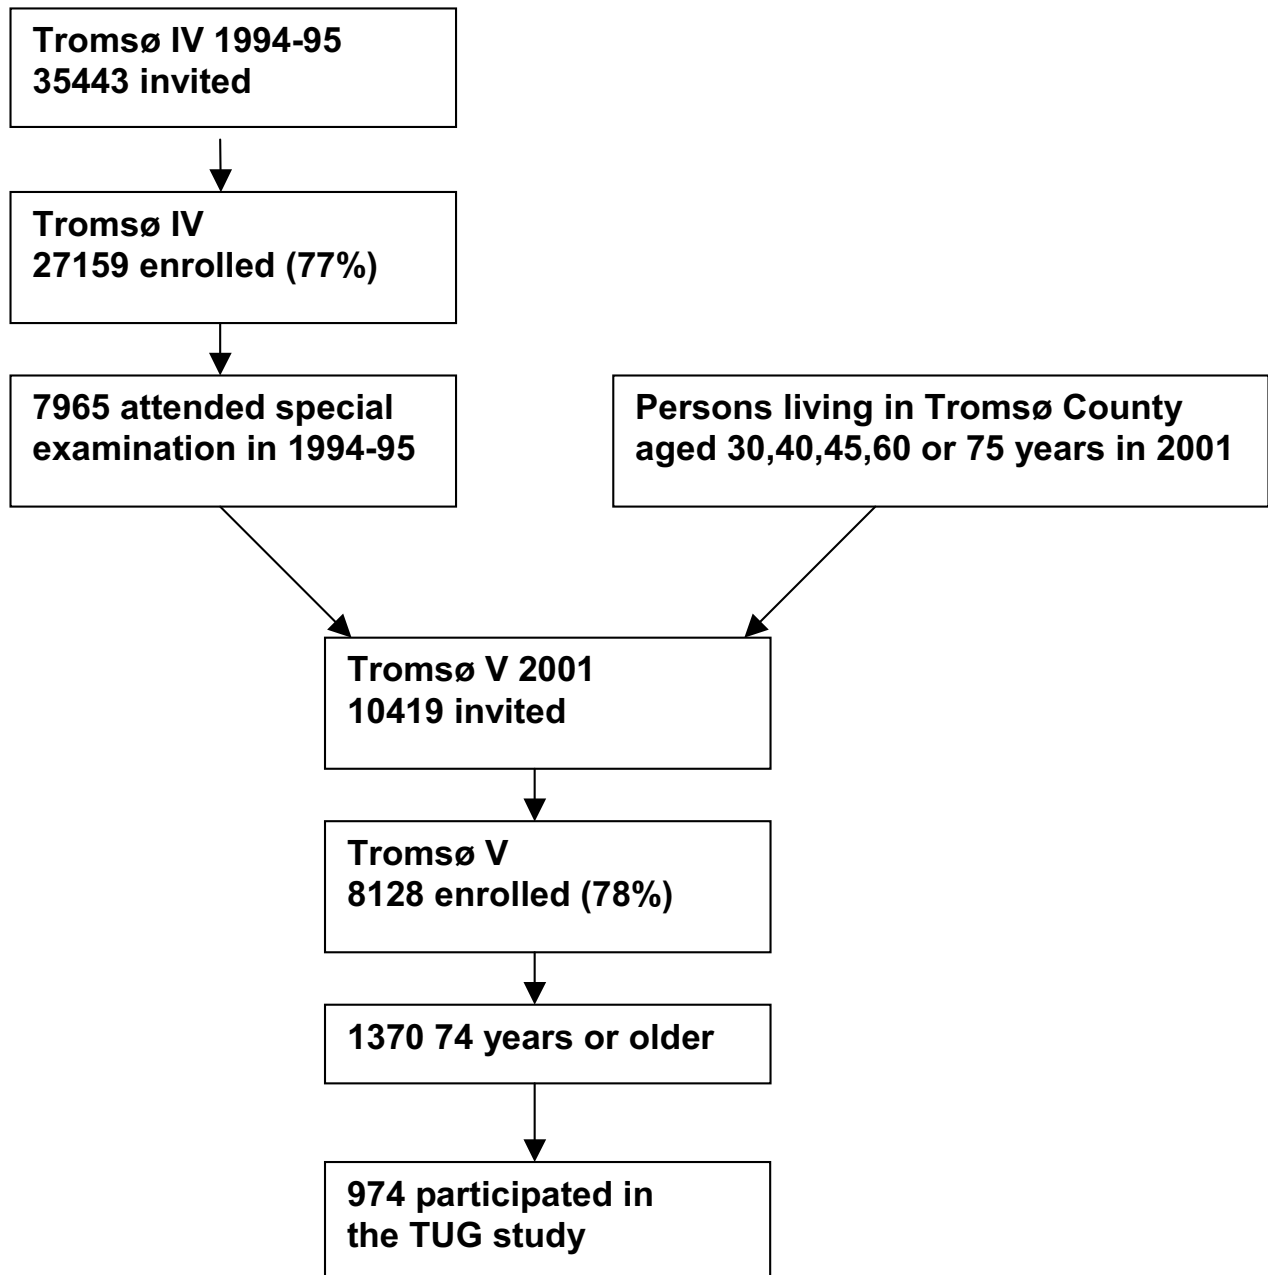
Tromsø IV 1994-95
35443 invited

Tromsø IV
27159 enrolled (77%)

7965 attended special examination in 1994-95

Persons living in Tromsø County aged 30,40,45,60 or 75 years in 2001

Tromsø V 2001
10419 invited

Tromsø V
8128 enrolled (78%)

1370 74 years or older

974 participated in the TUG study